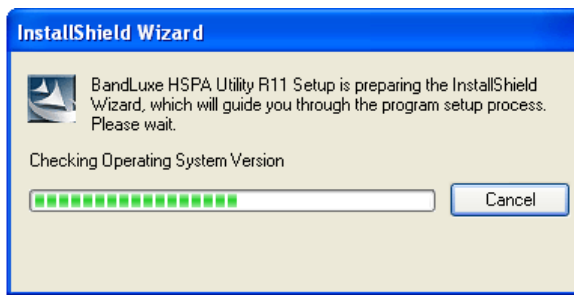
InstallShield Wizard

BandLuxe HSPA Utility R11 Setup is preparing the InstallShield Wizard, which will guide you through the program setup process. Please wait.

Checking Operating System Version

Cancel